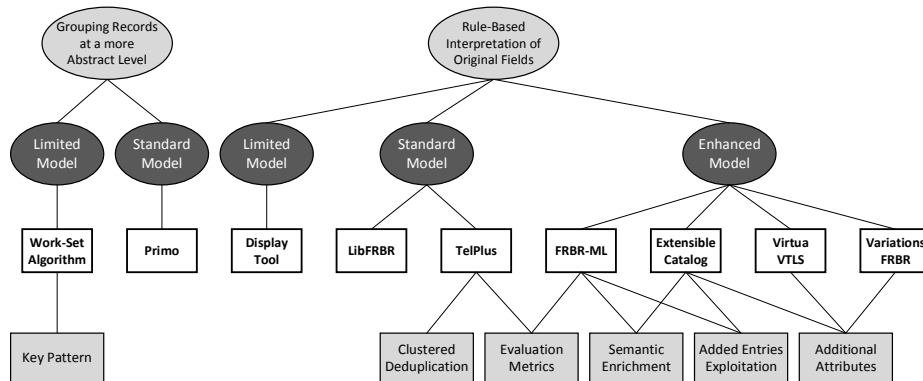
Grouping Records at a more Abstract Level

Rule-Based Interpretation of Original Fields

Limited Model

Standard Model

Limited Model

Standard Model

Enhanced Model

Work-Set Algorithm

Primo

Display Tool

LibFRBR

TelPlus

FRBR-ML

Extensible Catalog

Virtua VTLS

Variations FRBR

Key Pattern

Clustered Deduplication

Evaluation Metrics

Semantic Enrichment

Added Entries Exploitation

Additional Attributes